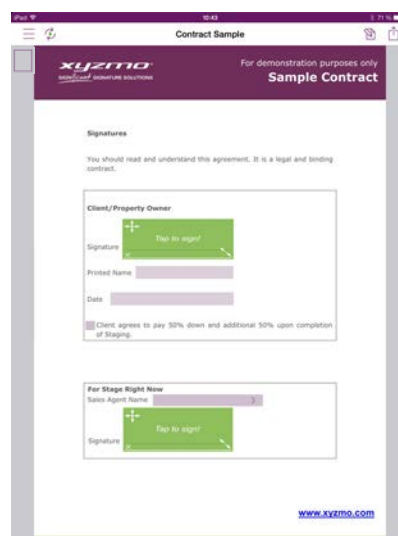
iPad
10:43
71 %

Contract Sample

xyzmo
SIGNIFICANT SIGNATURE SOLUTIONS

For demonstration purposes only
Sample Contract

Signatures

You should read and understand this agreement. It is a legal and binding contract.

Client/Property Owner

Signature
Tap to sign!
×

Printed Name

Date

Client agrees to pay 50% down and additional 50% upon completion of Staging.

For Stage Right Now

Sales Agent Name

Signature
Tap to sign!
×

www.xyzmo.com